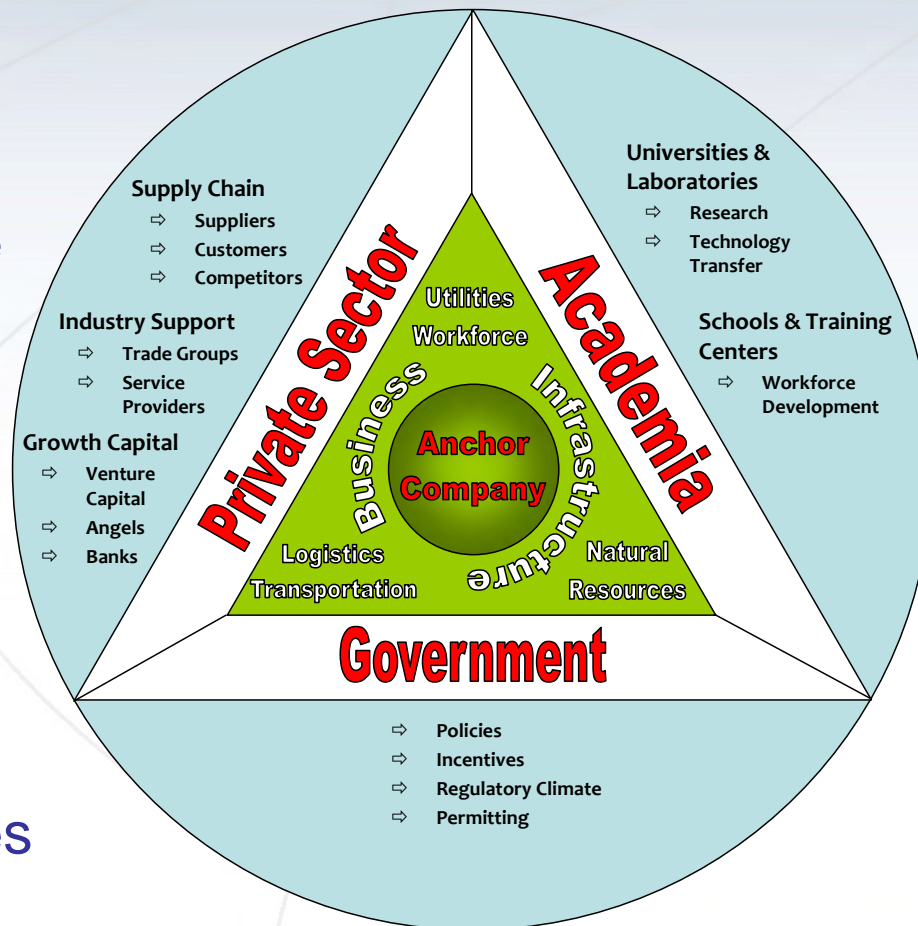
Supply Chain
⇨ Suppliers
⇨ Customers
⇨ Competitors

Industry Support
⇨ Trade Groups
⇨ Service Providers

Growth Capital
⇨ Venture Capital
⇨ Angels
⇨ Banks

Universities & Laboratories
⇨ Research
⇨ Technology Transfer

Schools & Training Centers
⇨ Workforce Development

Private Sector

Academia

Utilities
Workforce

Business

Infrastructure

Anchor Company

Logistics
Transportation

Natural Resources

Government

⇨ Policies
⇨ Incentives
⇨ Regulatory Climate
⇨ Permitting

es